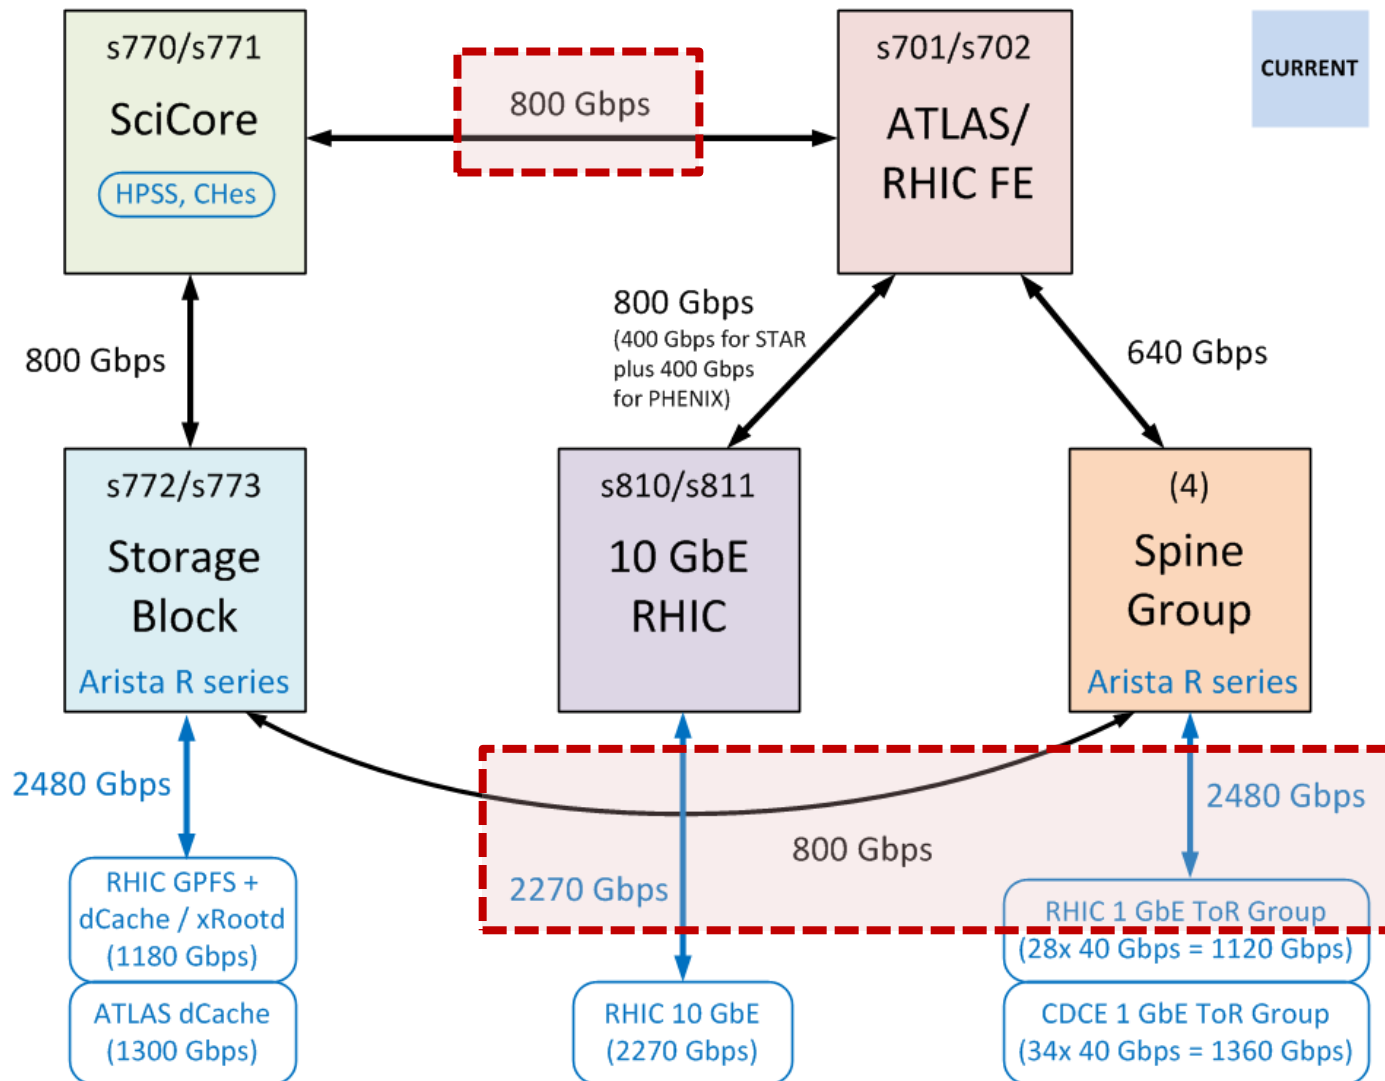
s770/s771

SciCore

HPSS, CHes

800 Gbps

s701/s702

ATLAS/ RHIC FE

CURRENT

800 Gbps

800 Gbps
(400 Gbps for STAR plus 400 Gbps for PHENIX)

640 Gbps

s772/s773

Storage Block

Arista R series

s810/s811

10 GbE RHIC

(4)

Spine Group

Arista R series

2480 Gbps

800 Gbps

2270 Gbps

2480 Gbps

RHIC GPFS + dCache / xRootd (1180 Gbps)

ATLAS dCache (1300 Gbps)

RHIC 10 GbE (2270 Gbps)

RHIC 1 GbE ToR Group (28x 40 Gbps = 1120 Gbps)

CDCE 1 GbE ToR Group (34x 40 Gbps = 1360 Gbps)